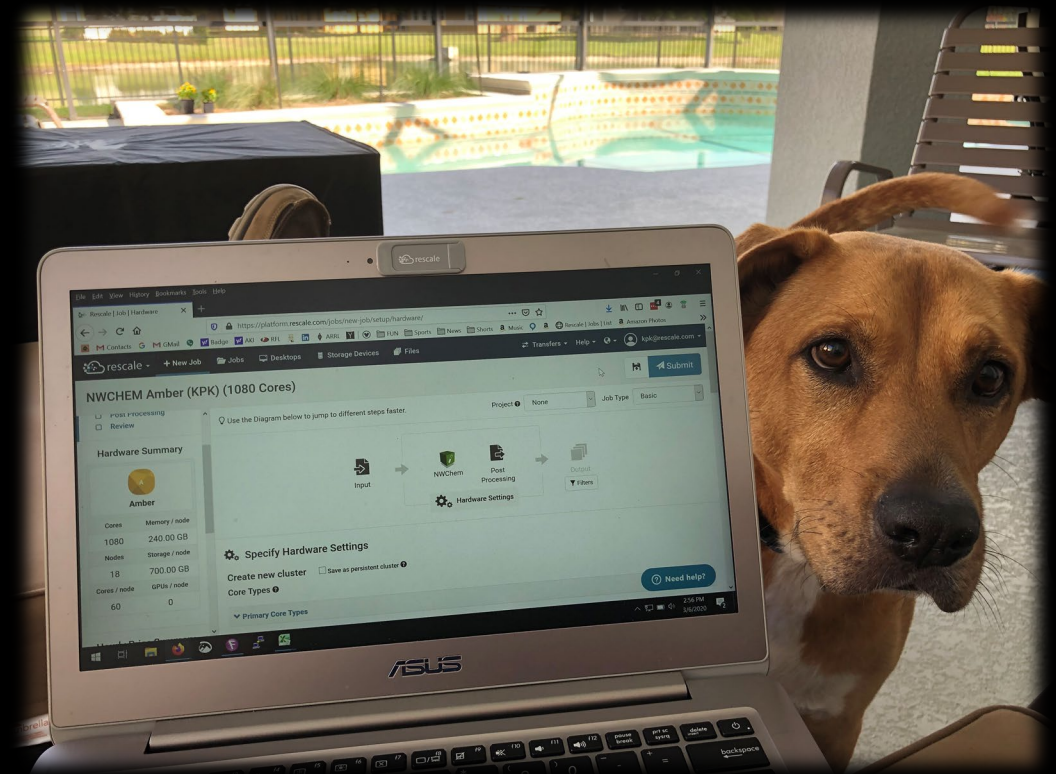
rescale

File Edit View History Bookmarks Tools Help

Rescale | Job | Hardware

https://platform.rescale.com/jobs/new-job/setup/hardware/

Contacts GMail Badge AXI RFL FUN Sports News Shorts Music Rescale | Jobs | List Amazon Photos

rescale + New Job Jobs Desktops Storage Devices Files Transfers Help kpk@rescale.com

Submit

NWCHEM Amber (KPK) (1080 Cores)

Post Processing
Review

Use the Diagram below to jump to different steps faster.

Project None Job Type Basic

Hardware Summary

Amber

| Cores | Memory / node |
|---|---|
| 1080 | 240.00 GB |
| Nodes | Storage / node |
| 18 | 700.00 GB |
| Cores / node | GPUs / node |
| 60 | 0 |

Input NWChem Post Processing Output Filters

Hardware Settings

Specify Hardware Settings

Create new cluster Save as persistent cluster

Core Types

Primary Core Types

Need help?

2:56 PM 3/6/2020

ASUS

pause break prt sc sysrq delete backspace f10 f11 f12